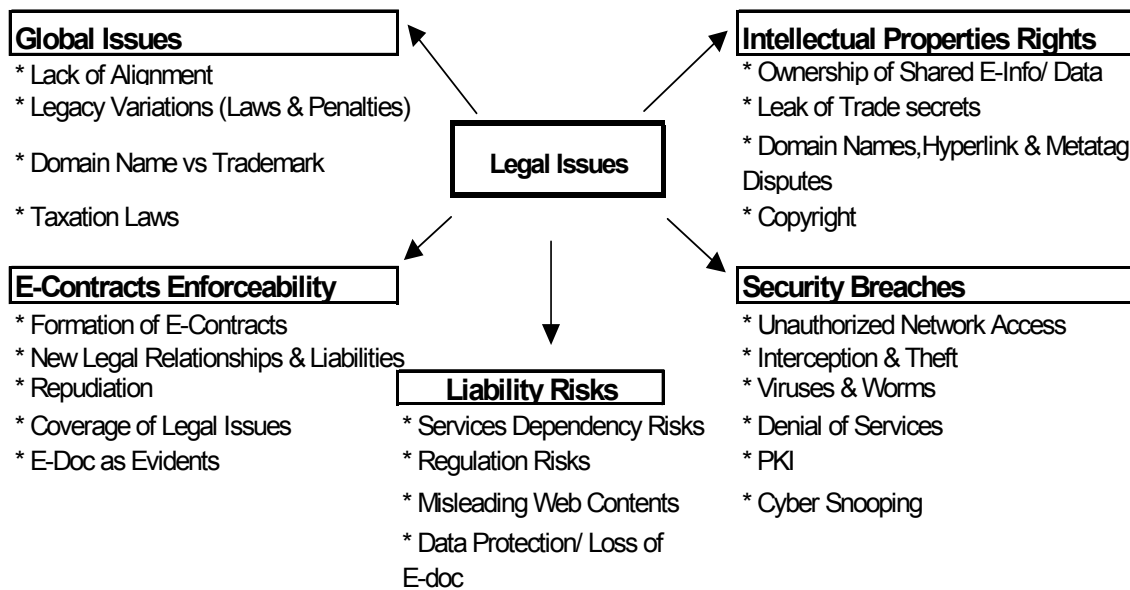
Global Issues
* Lack of Alignment
* Legacy Variations (Laws & Penalties)
* Domain Name vs Trademark
* Taxation Laws

Legal Issues

Intellectual Properties Rights
* Ownership of Shared E-Info/ Data
* Leak of Trade secrets
* Domain Names,Hyperlink & Metatag Disputes
* Copyright

E-Contracts Enforceability
* Formation of E-Contracts
* New Legal Relationships & Liabilities
* Repudiation
* Coverage of Legal Issues
* E-Doc as Evidents

Liability Risks
* Services Dependency Risks
* Regulation Risks
* Misleading Web Contents
* Data Protection/ Loss of E-doc

Security Breaches
* Unauthorized Network Access
* Interception & Theft
* Viruses & Worms
* Denial of Services
* PKI
* Cyber Snooping